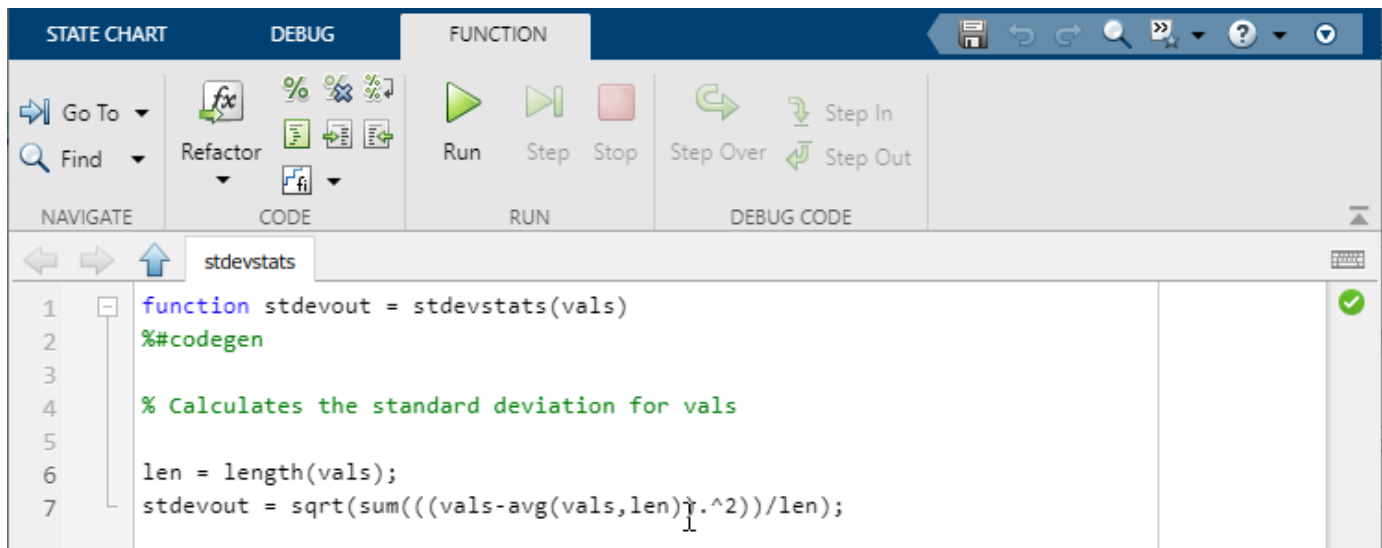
STATE CHART DEBUG FUNCTION

Go To
Find
NAVIGATE

Refactor
CODE

Run Step Stop
RUN

Step Over Step In Step Out
DEBUG CODE

stdevstats

1 function stdevout = stdevstats(vals)
2 %#codegen
3
4 % Calculates the standard deviation for vals
5
6 len = length(vals);
7 stdevout = sqrt(sum(((vals-avg(vals,len)).^2))/len);